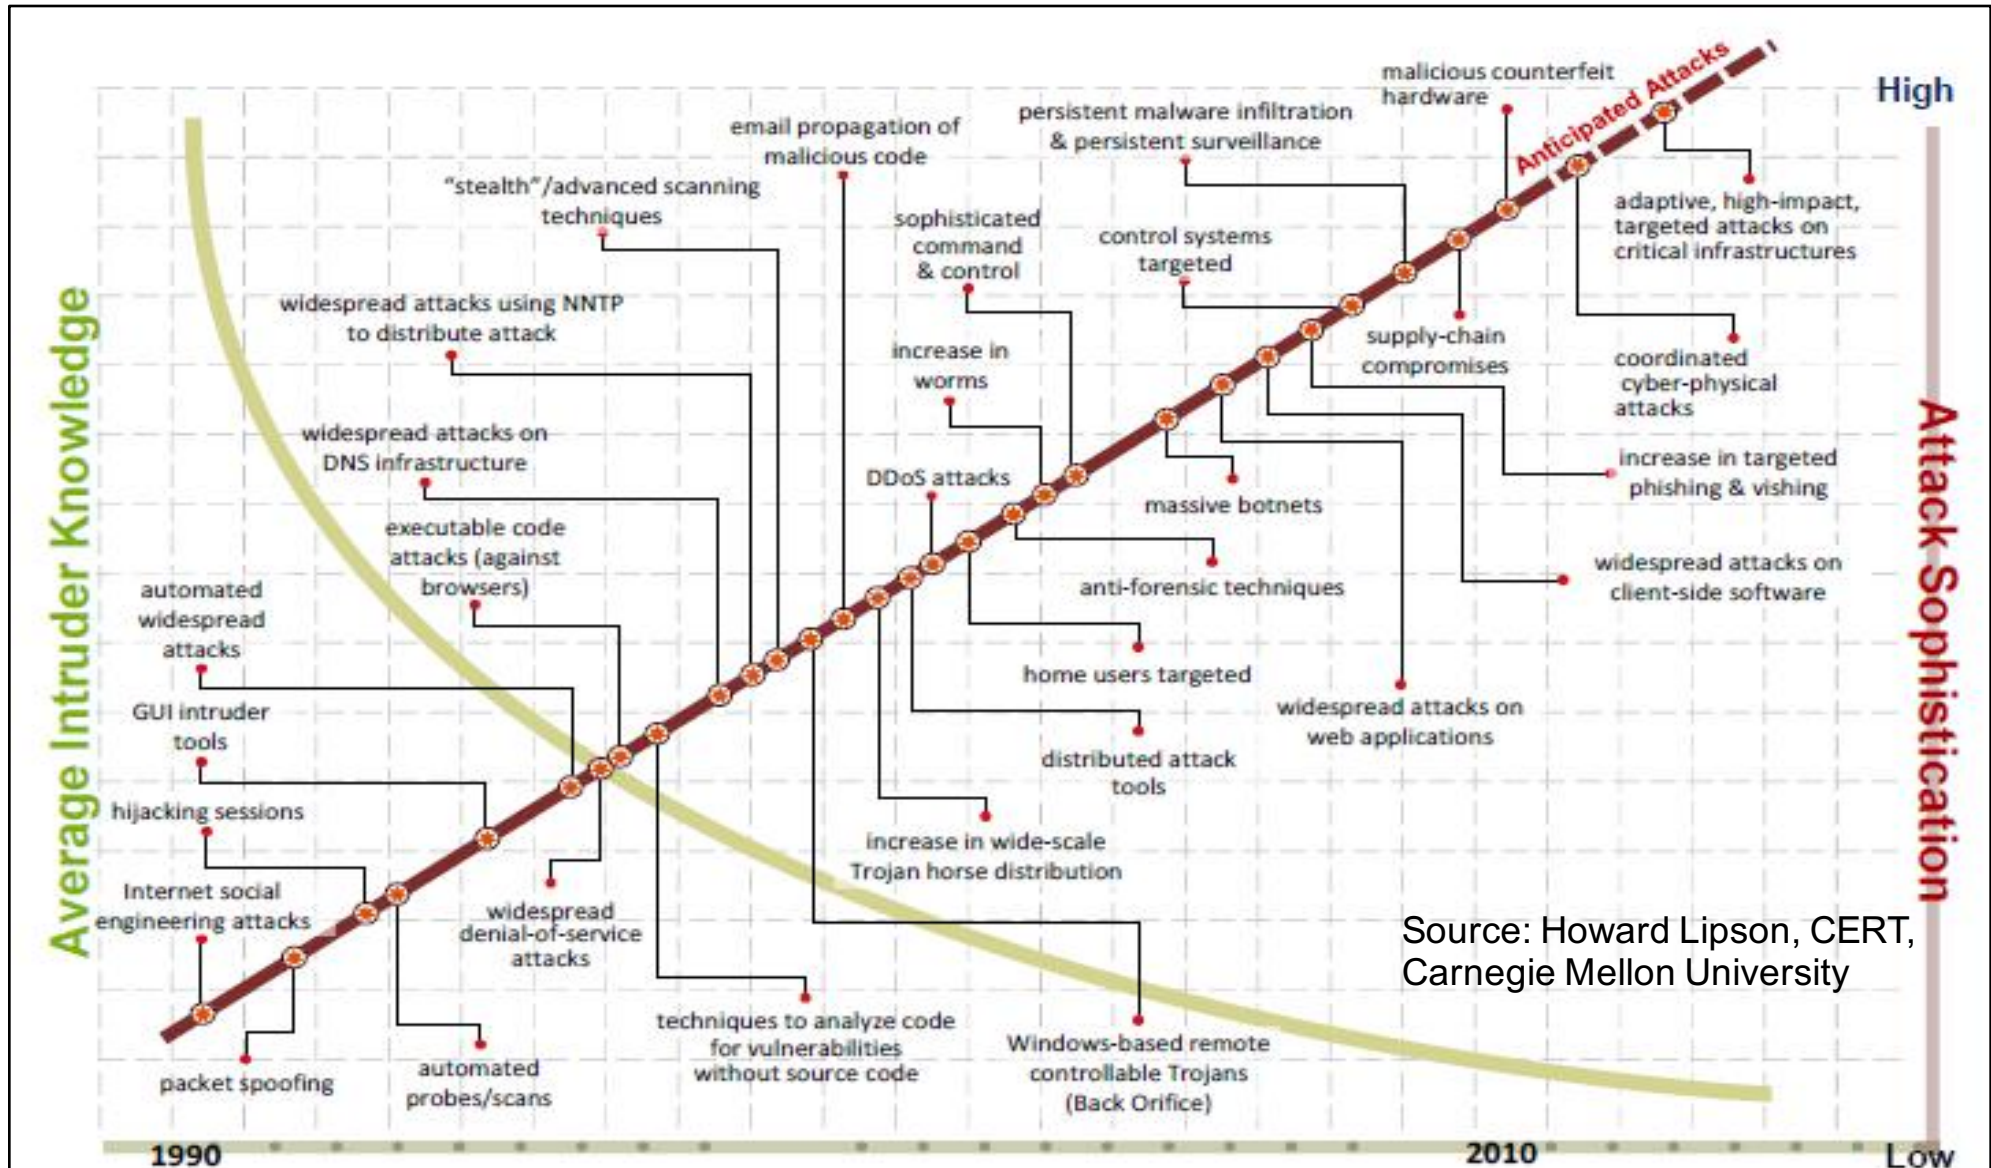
High

Average Intruder Knowledge

Attack Sophistication

Anticipated Attacks

malicious counterfeit hardware

persistent malware infiltration & persistent surveillance

email propagation of malicious code

"stealth"/advanced scanning techniques

sophisticated command & control

control systems targeted

adaptive, high-impact, targeted attacks on critical infrastructures

widespread attacks using NNTP to distribute attack

increase in worms

supply-chain compromises

coordinated cyber-physical attacks

widespread attacks on DNS infrastructure

DDoS attacks

massive botnets

increase in targeted phishing & vishing

executable code attacks (against browsers)

anti-forensic techniques

widespread attacks on client-side software

automated widespread attacks

home users targeted

GUI intruder tools

widespread attacks on web applications

distributed attack tools

hijacking sessions

increase in wide-scale Trojan horse distribution

Internet social engineering attacks

widespread denial-of-service attacks

Source: Howard Lipson, CERT, Carnegie Mellon University

packet spoofing

automated probes/scans

techniques to analyze code for vulnerabilities without source code

Windows-based remote controllable Trojans (Back Orifice)

1990

2010

Low